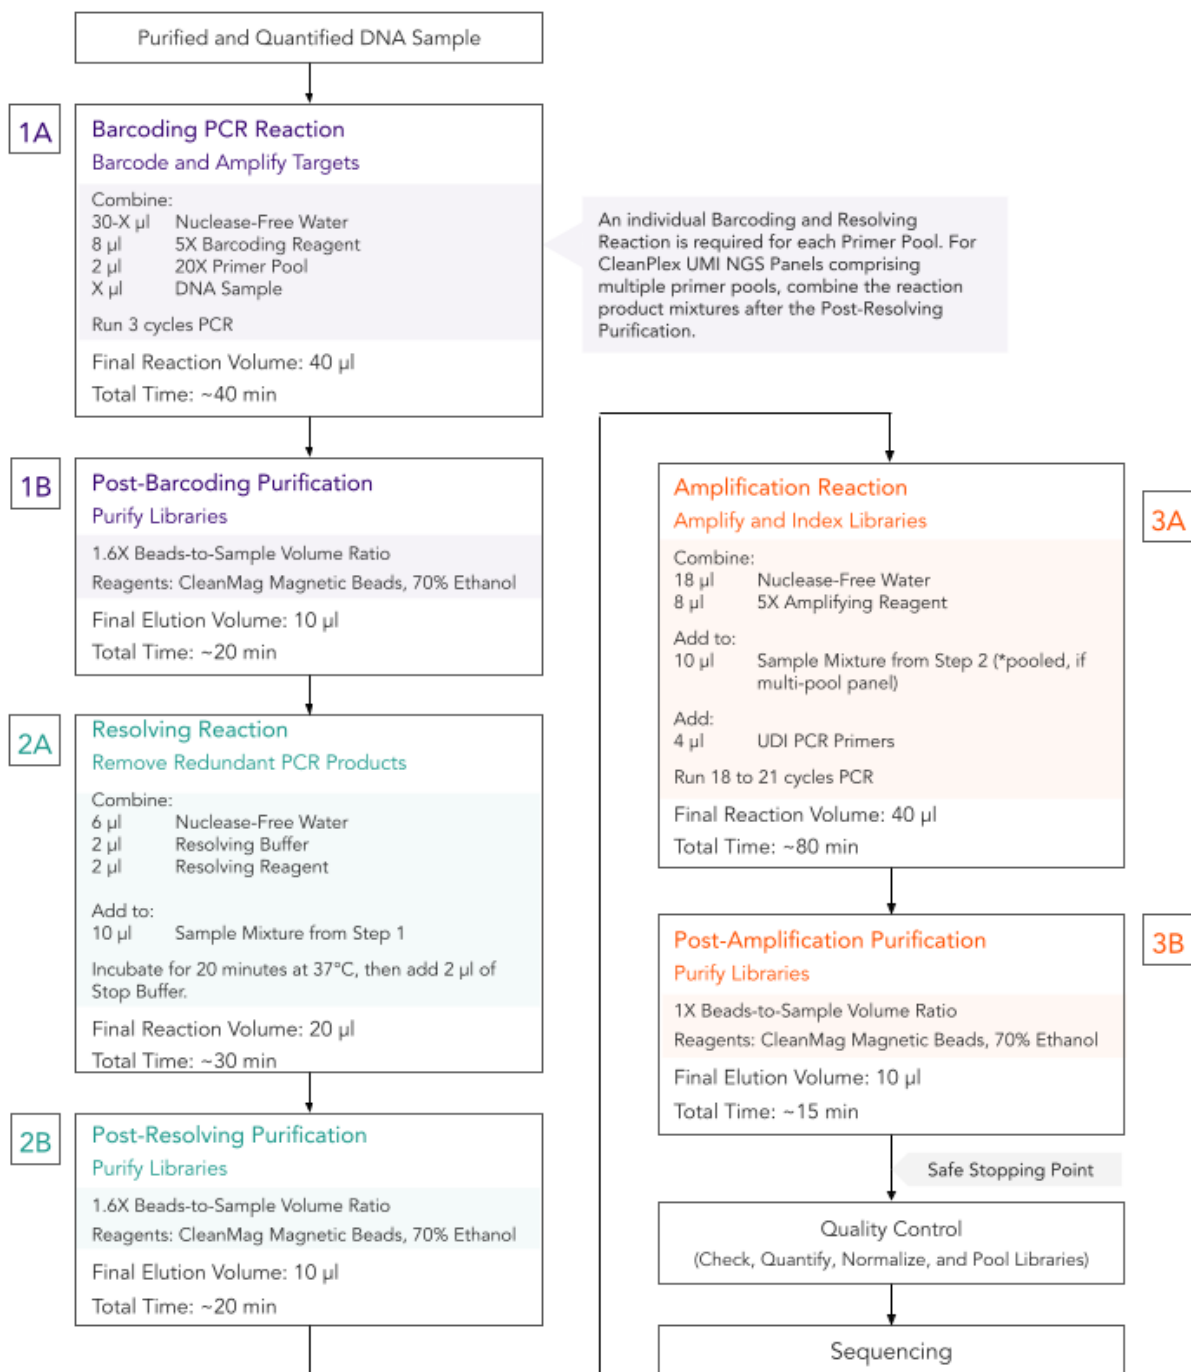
Purified and Quantified DNA Sample

1A

Barcoding PCR Reaction
Barcode and Amplify Targets

Combine:
30-X µl Nuclease-Free Water
8 µl 5X Barcoding Reagent
2 µl 20X Primer Pool
X µl DNA Sample

Run 3 cycles PCR

Final Reaction Volume: 40 µl
Total Time: ~40 min

An individual Barcoding and Resolving Reaction is required for each Primer Pool. For CleanPlex UMI NGS Panels comprising multiple primer pools, combine the reaction product mixtures after the Post-Resolving Purification.

1B

Post-Barcoding Purification
Purify Libraries

1.6X Beads-to-Sample Volume Ratio
Reagents: CleanMag Magnetic Beads, 70% Ethanol

Final Elution Volume: 10 µl
Total Time: ~20 min

2A

Resolving Reaction
Remove Redundant PCR Products

Combine:
6 µl Nuclease-Free Water
2 µl Resolving Buffer
2 µl Resolving Reagent

Add to:
10 µl Sample Mixture from Step 1

Incubate for 20 minutes at 37°C, then add 2 µl of Stop Buffer.

Final Reaction Volume: 20 µl
Total Time: ~30 min

2B

Post-Resolving Purification
Purify Libraries

1.6X Beads-to-Sample Volume Ratio
Reagents: CleanMag Magnetic Beads, 70% Ethanol

Final Elution Volume: 10 µl
Total Time: ~20 min

Amplification Reaction
Amplify and Index Libraries

3A

Combine:
18 µl Nuclease-Free Water
8 µl 5X Amplifying Reagent

Add to:
10 µl Sample Mixture from Step 2 (*pooled, if multi-pool panel)

Add:
4 µl UDI PCR Primers

Run 18 to 21 cycles PCR

Final Reaction Volume: 40 µl
Total Time: ~80 min

Post-Amplification Purification
Purify Libraries

3B

1X Beads-to-Sample Volume Ratio
Reagents: CleanMag Magnetic Beads, 70% Ethanol

Final Elution Volume: 10 µl
Total Time: ~15 min

Safe Stopping Point

Quality Control
(Check, Quantify, Normalize, and Pool Libraries)

Sequencing